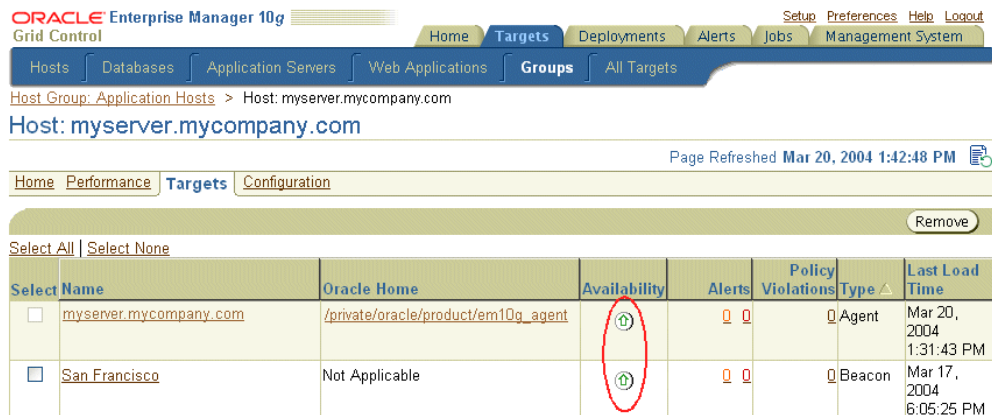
ORACLE Enterprise Manager 10g
Grid Control

Setup Preferences Help Logout

Home Targets Deployments Alerts Jobs Management System

Hosts Databases Application Servers Web Applications Groups All Targets

Host Group: Application Hosts > Host: myserver.mycompany.com

Host: myserver.mycompany.com

Page Refreshed Mar 20, 2004 1:42:48 PM

Home Performance Targets Configuration

Remove

Select All | Select None

| Select | Name | Oracle Home | Availability | Alerts | Policy Violations | Type △ | Last Load Time |
|---|---|---|---|---|---|---|---|
| | myserver.mycompany.com | /private/oracle/product/em10g_agent | | 0 0 | 0 | Agent | Mar 20, 2004 1:31:43 PM |
| | San Francisco | Not Applicable | | 0 0 | 0 | Beacon | Mar 17, 2004 6:05:25 PM |